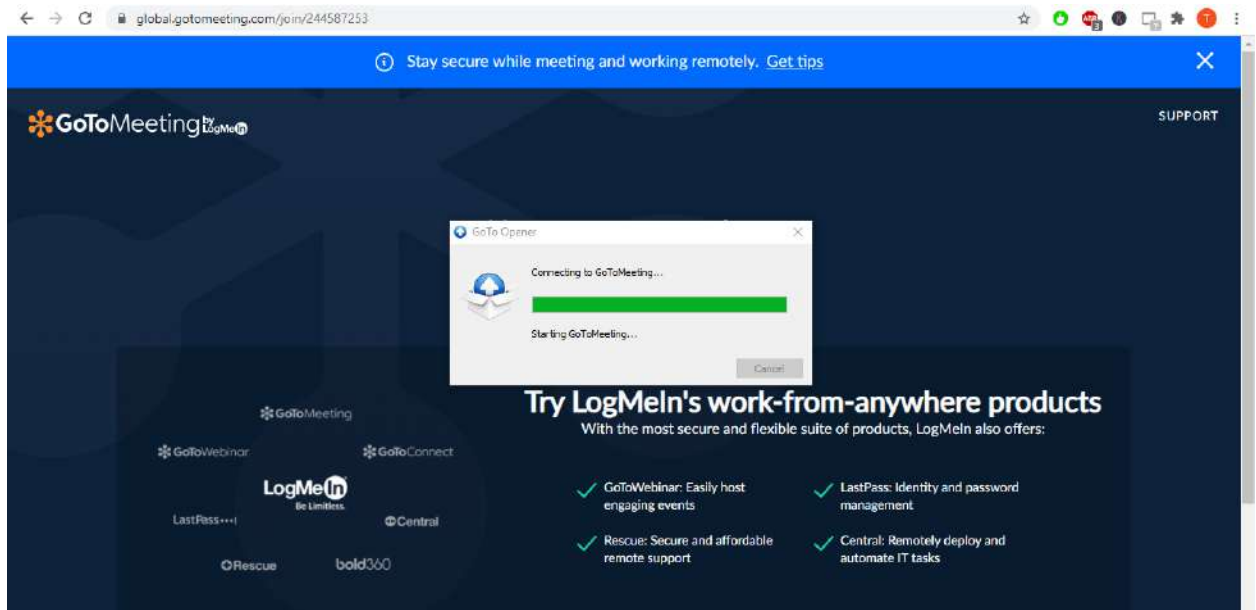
global.gotomeeting.com/join/244587253

Stay secure while meeting and working remotely. Get tips

GoToMeeting by LogMeIn

SUPPORT

GoTo Opener

Connecting to GoToMeeting...

Starting GoToMeeting...

Cancel

Try LogMeIn's work-from-anywhere products

With the most secure and flexible suite of products, LogMeIn also offers:

GoToMeeting

GoToWebinar

GoToConnect

LogMeIn
Be Limitless.

LastPass

Central

Rescue

bold360

GoToWebinar: Easily host engaging events

LastPass: Identity and password management

Rescue: Secure and affordable remote support

Central: Remotely deploy and automate IT tasks